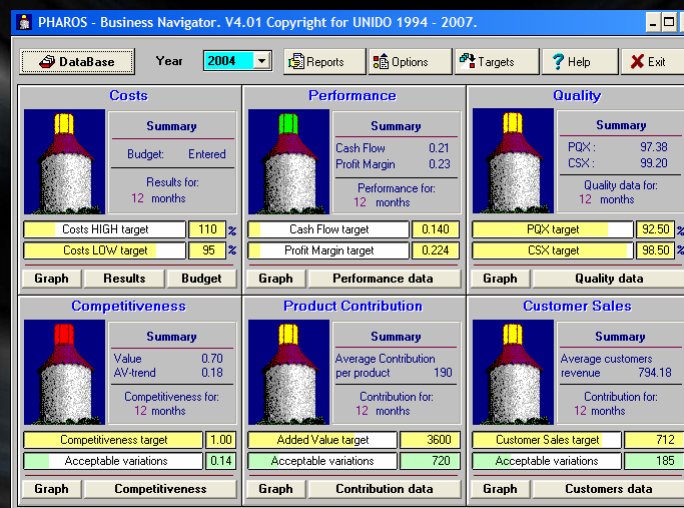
PHAROS - Business Navigator. V4.01 Copyright for UNIDO 1994 - 2007.

DataBase
Year 2004
Reports
Options
Targets
Help
Exit

Costs
Summary
Budget: Entered
Results for:
12 months
Costs HIGH target 110 %
Costs LOW target 95 %
Graph
Results
Budget

Performance
Summary
Cash Flow 0.21
Profit Margin 0.23
Performance for:
12 months
Cash Flow target 0.140
Profit Margin target 0.224
Graph
Performance data

Quality
Summary
PQX : 97.38
CSX : 99.20
Quality data for:
12 months
PQX target 92.50 %
CSX target 98.50 %
Graph
Quality data

Competitiveness
Summary
Value 0.70
AV-trend 0.18
Competitiveness for:
12 months
Competitiveness target 1.00
Acceptable variations 0.14
Graph
Competitiveness

Product Contribution
Summary
Average Contribution per product 190
Contribution for:
12 months
Added Value target 3600
Acceptable variations 720
Graph
Contribution data

Customer Sales
Summary
Average customers revenue 794.18
Contribution for:
12 months
Customer Sales target 712
Acceptable variations 185
Graph
Customers data